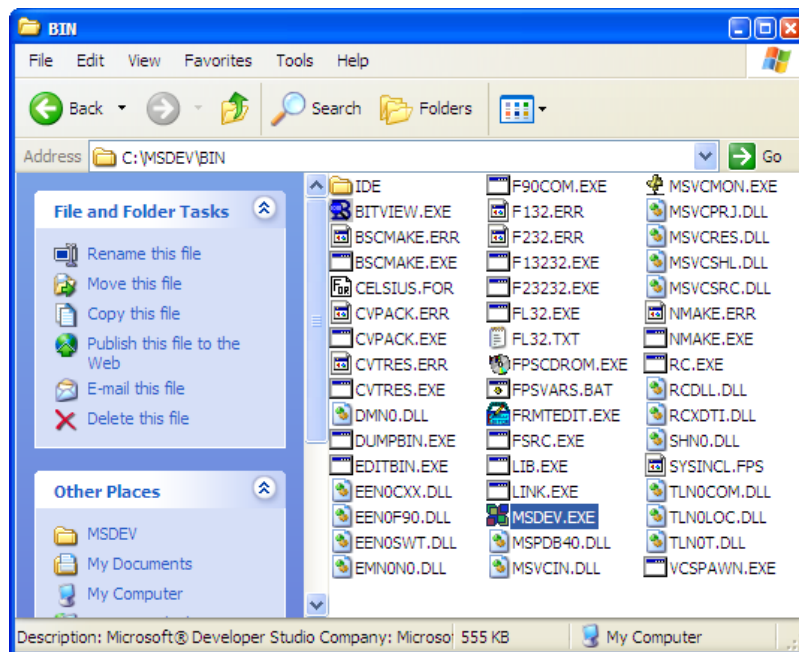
BIN

File Edit View Favorites Tools Help

Back Search Folders

Address C:\MSDEV\BIN Go

File and Folder Tasks

Rename this file
Move this file
Copy this file
Publish this file to the Web
E-mail this file
Delete this file

Other Places

MSDEV
My Documents
My Computer

IDE
BITVIEW.EXE
BSCMAKE.ERR
BSCMAKE.EXE
CELSIUS.FOR
CVPACK.ERR
CVPACK.EXE
CVTRES.ERR
CVTRES.EXE
DMN0.DLL
DUMPBIN.EXE
EDITBIN.EXE
EEN0CXX.DLL
EEN0F90.DLL
EEN0SWT.DLL
EMN0N0.DLL

F90COM.EXE
F132.ERR
F232.ERR
F13232.EXE
F23232.EXE
FL32.EXE
FL32.TXT
FPSCDROM.EXE
FPSVARS.BAT
FRMTEDIT.EXE
FSRC.EXE
LIB.EXE
LINK.EXE
MSDEV.EXE
MSPDB40.DLL
MSVCIN.DLL

MSVCMON.EXE
MSVCPRJ.DLL
MSVCRES.DLL
MSVCSHL.DLL
MSVCSRC.DLL
NMAKE.ERR
NMAKE.EXE
RC.EXE
RCDLL.DLL
RCXDTI.DLL
SHN0.DLL
SYSINCL.FPS
TLN0COM.DLL
TLN0LOC.DLL
TLN0T.DLL
VCSPAWN.EXE

Description: Microsoft® Developer Studio Company: Microso 555 KB My Computer